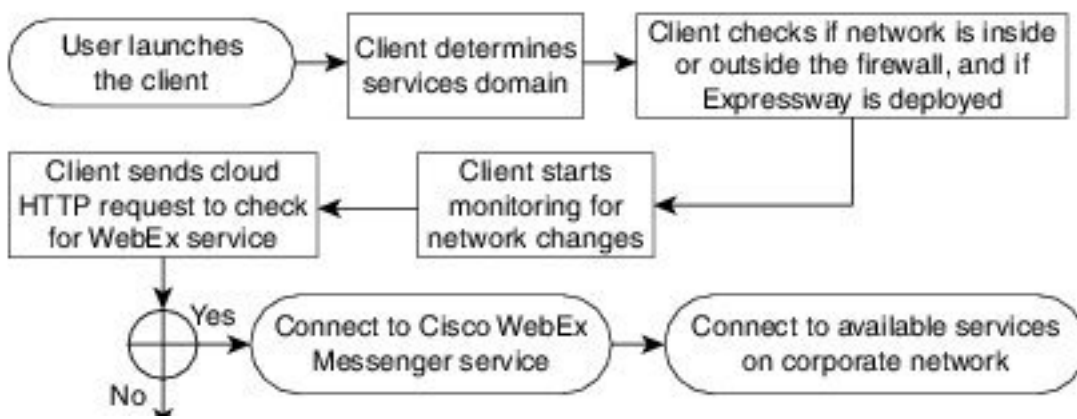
User launches the client

Client determines services domain

Client checks if network is inside or outside the firewall, and if Expressway is deployed

Client starts monitoring for network changes

Client sends cloud HTTP request to check for WebEx service

Yes

Connect to Cisco WebEx Messenger service

Connect to available services on corporate network

No